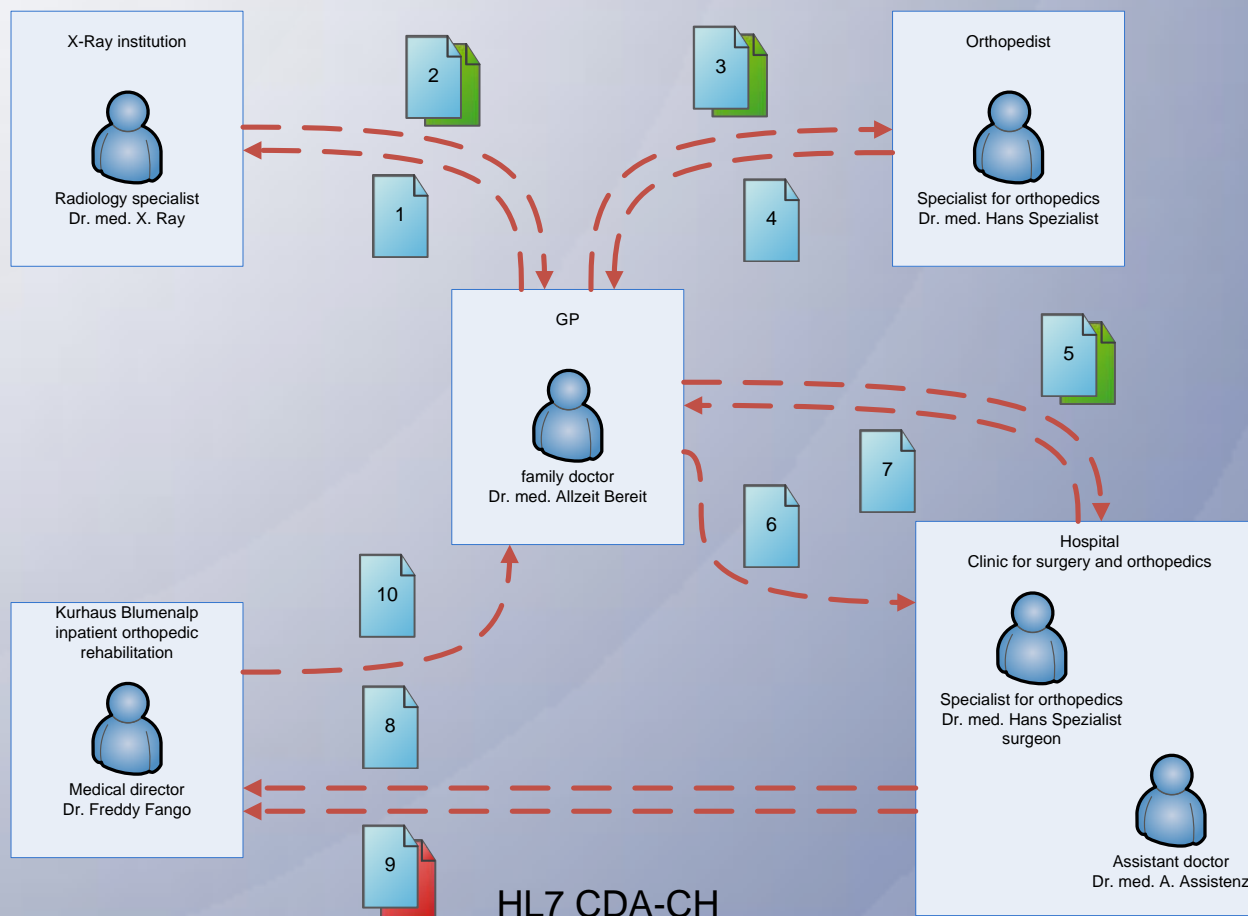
X-Ray institution

Radiology specialist
Dr. med. X. Ray

2

3

Orthopedist

Specialist for orthopedics
Dr. med. Hans Spezialist

1

4

GP

family doctor
Dr. med. Allzeit Bereit

5

7

6

Hospital
Clinic for surgery and orthopedics

Specialist for orthopedics
Dr. med. Hans Spezialist
surgeon

Assistant doctor
Dr. med. A. Assistenz

10

Kurhaus Blumenalp
inpatient orthopedic
rehabilitation

Medical director
Dr. Freddy Fango

8

9

HL7 CDA-CH